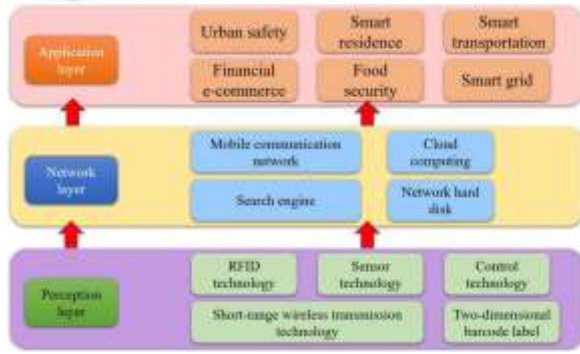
Application layer

Urban safety

Smart residence

Smart transportation

Financial e-commerce

Food security

Smart grid

Network layer

Mobile communication network

Cloud computing

Search engine

Network hard disk

Perception layer

RFID technology

Sensor technology

Control technology

Short-range wireless transmission technology

Two-dimensional barcode label